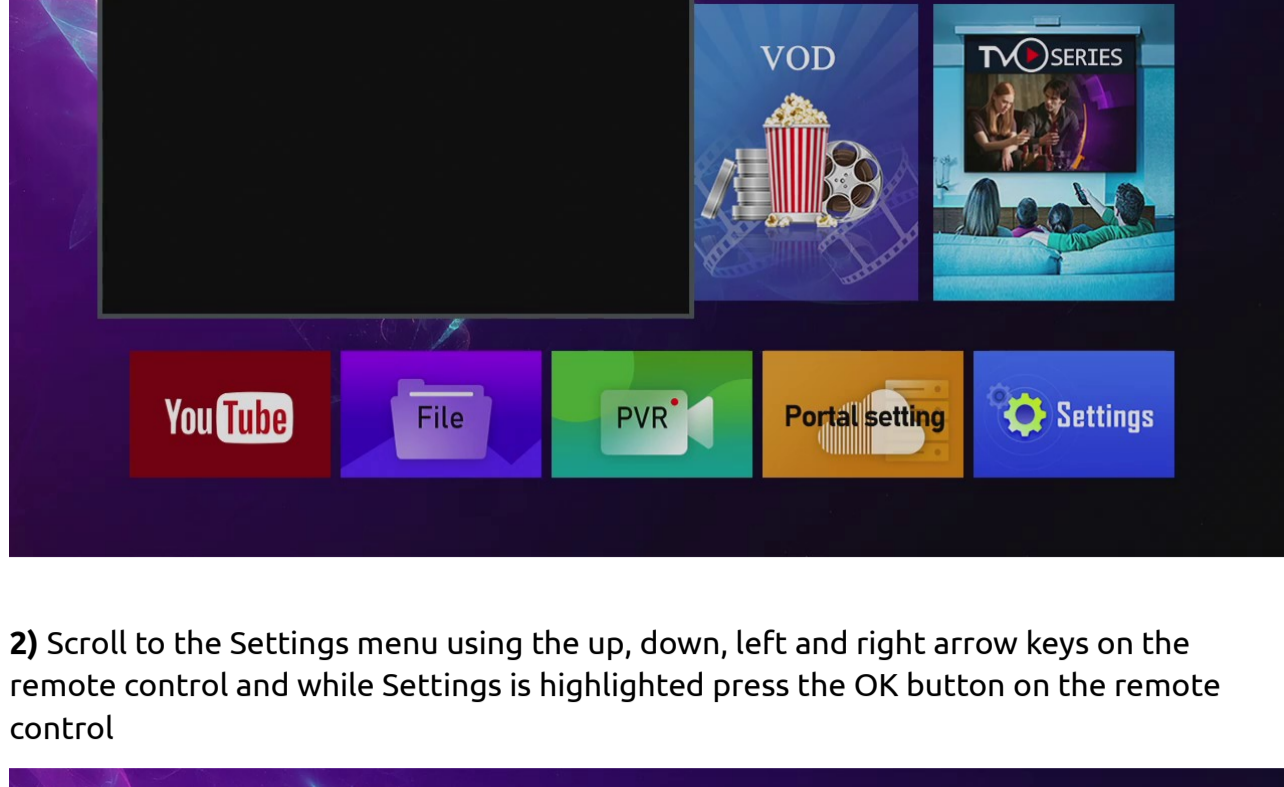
VOD

TV SERIES

YouTube

File

PVR

Portal setting

Settings

**2)** Scroll to the Settings menu using the up, down, left and right arrow keys on the remote control and while Settings is highlighted press the OK button on the remote control